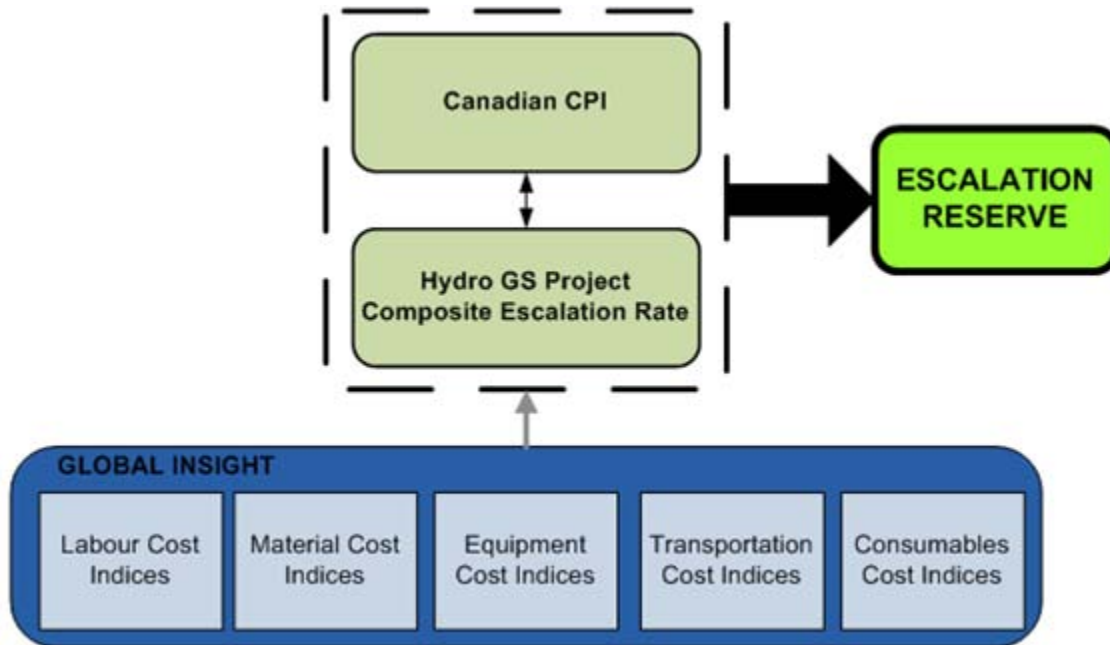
Canadian CPI

Hydro GS Project Composite Escalation Rate

ESCALATION RESERVE

GLOBAL INSIGHT

Labour Cost Indices

Material Cost Indices

Equipment Cost Indices

Transportation Cost Indices

Consumables Cost Indices